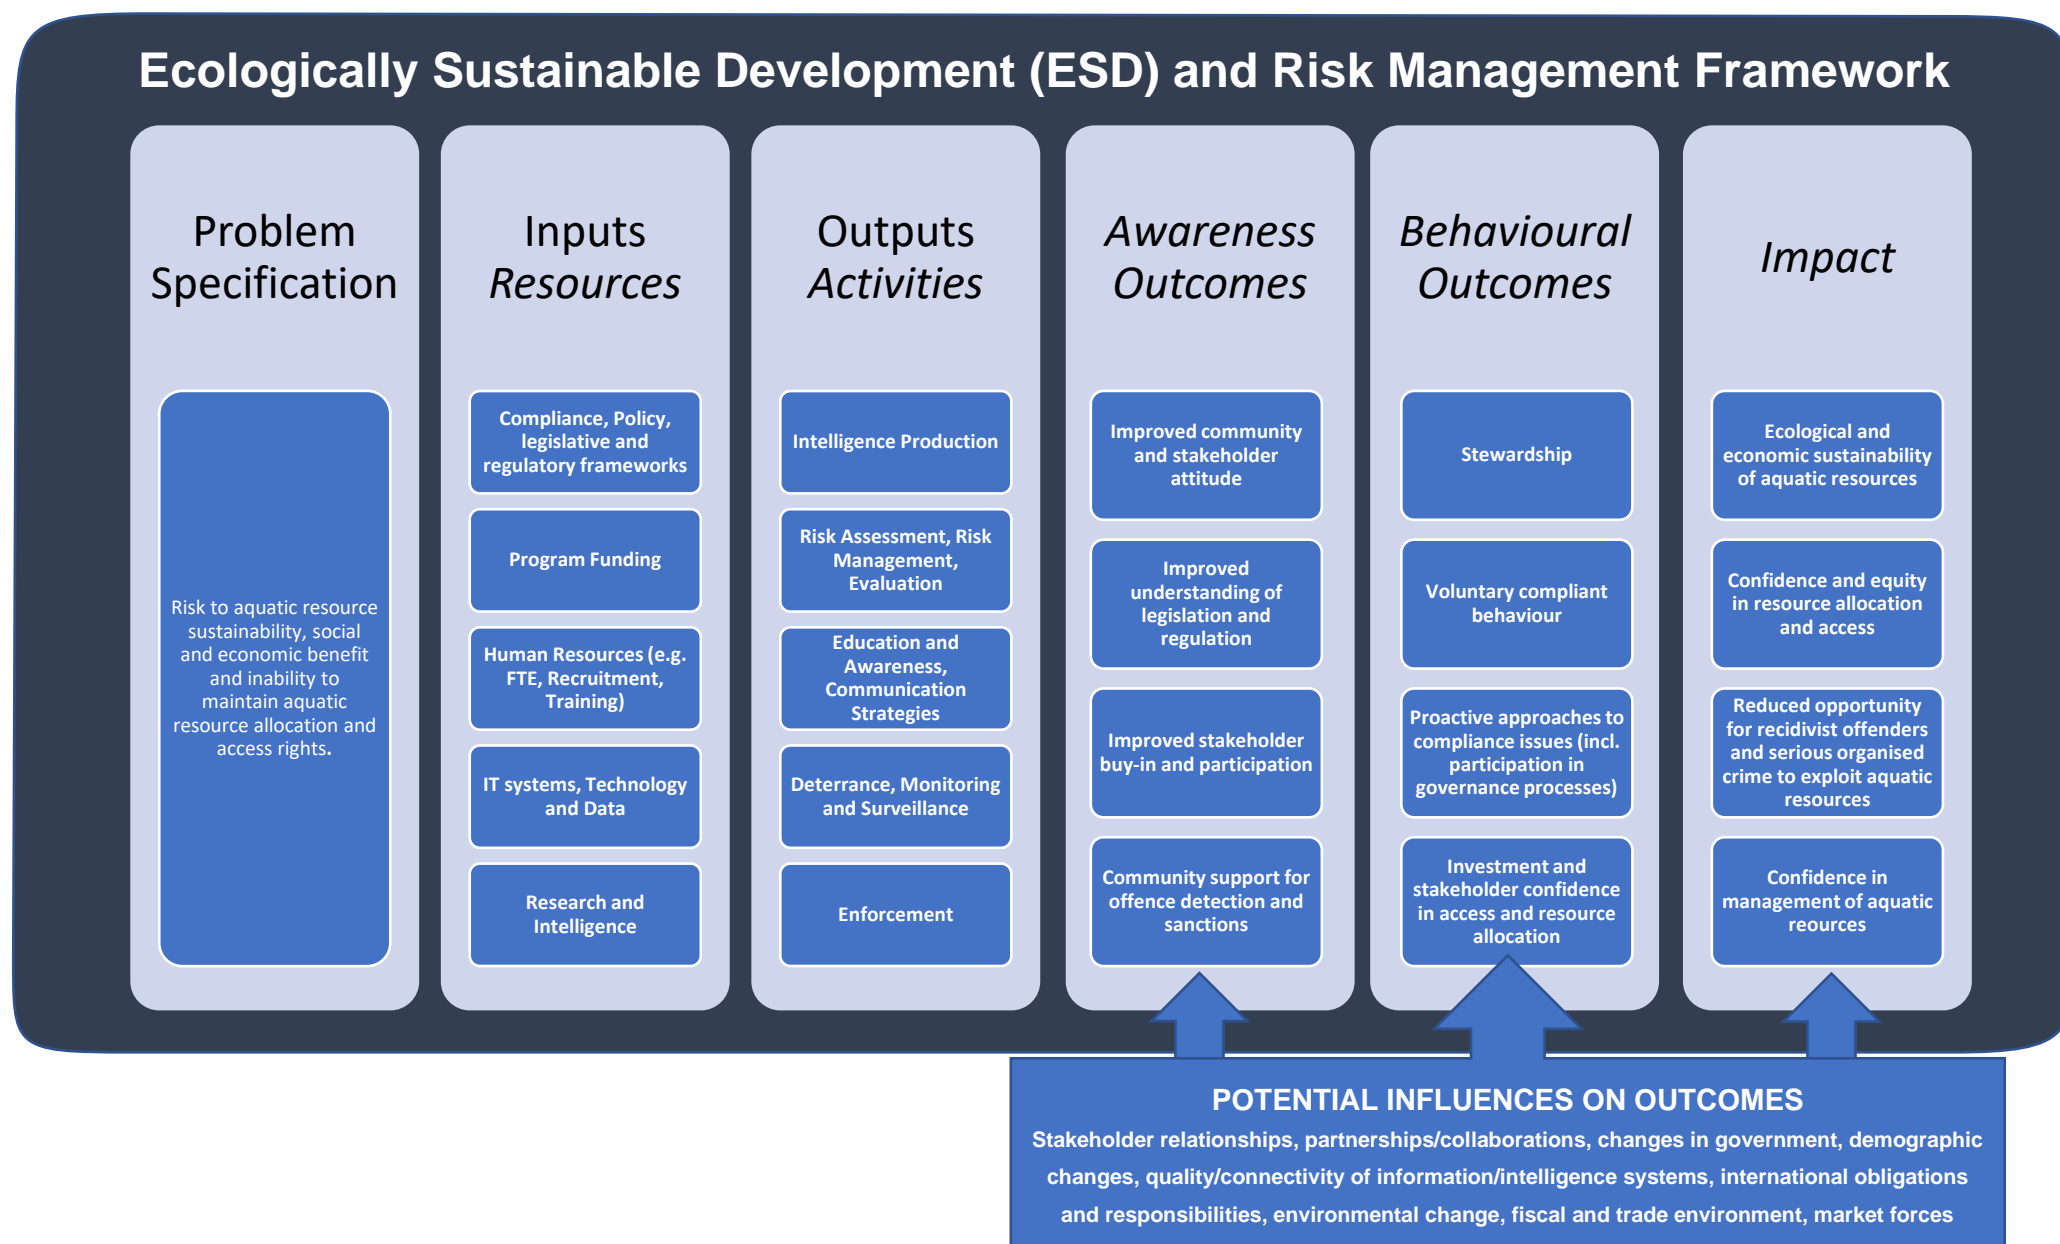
Ecologically Sustainable Development (ESD) and Risk Management Framework

Problem Specification

Risk to aquatic resource sustainability, social and economic benefit and inability to maintain aquatic resource allocation and access rights.

Inputs Resources

Compliance, Policy, legislative and regulatory frameworks

Program Funding

Human Resources (e.g. FTE, Recruitment, Training)

IT systems, Technology and Data

Research and Intelligence

Outputs Activities

Intelligence Production

Risk Assessment, Risk Management, Evaluation

Education and Awareness, Communication Strategies

Deterrance, Monitoring and Surveillance

Enforcement

Awareness Outcomes

Improved community and stakeholder attitude

Improved understanding of legislation and regulation

Improved stakeholder buy-in and participation

Community support for offence detection and sanctions

Behavioural Outcomes

Stewardship

Voluntary compliant behaviour

Proactive approaches to compliance issues (incl. participation in governance processes)

Investment and stakeholder confidence in access and resource allocation

Impact

Ecological and economic sustainability of aquatic resources

Confidence and equity in resource allocation and access

Reduced opportunity for recidivist offenders and serious organised crime to exploit aquatic resources

Confidence in management of aquatic reources

POTENTIAL INFLUENCES ON OUTCOMES
Stakeholder relationships, partnerships/collaborations, changes in government, demographic changes, quality/connectivity of information/intelligence systems, international obligations and responsibilities, environmental change, fiscal and trade environment, market forces